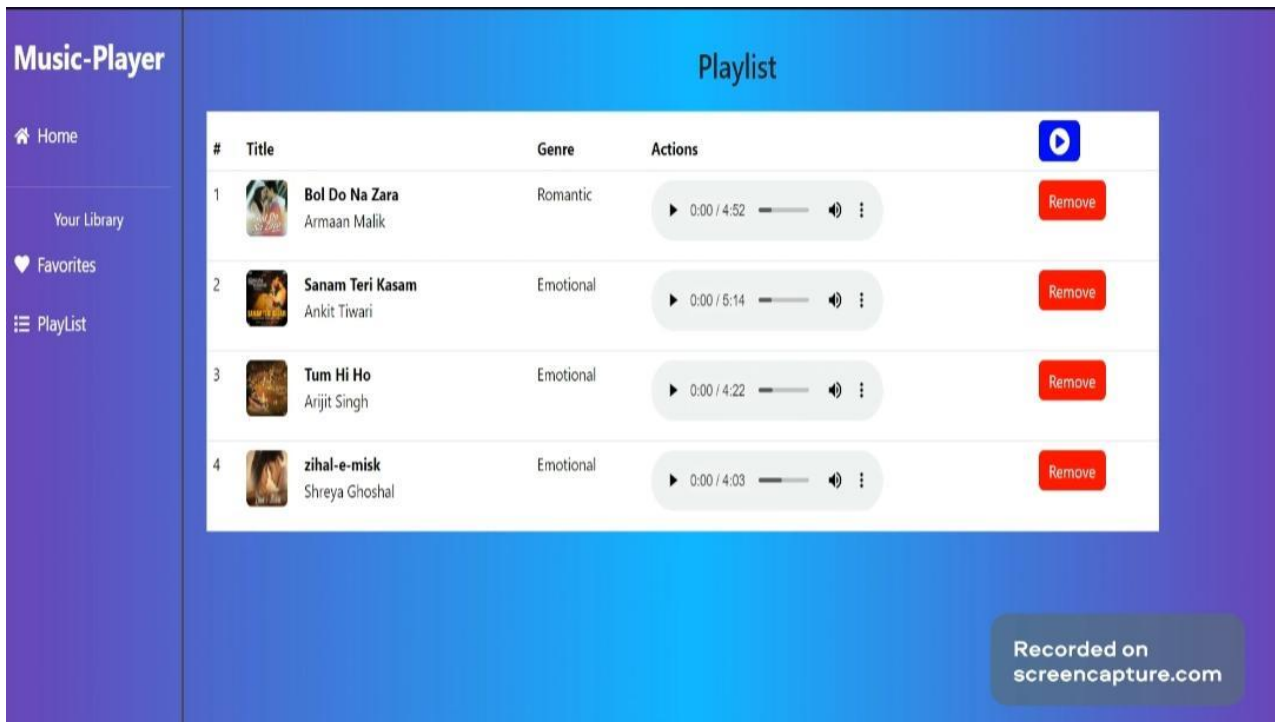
Music-Player

Home

Your Library

Favorites

PlayList

Playlist

| # | Title | Genre | Actions | |
|---|---|---|---|---|
| 1 | Bol Do Na Zara<br>Armaan Malik | Romantic | 0:00 / 4:52 | Remove |
| 2 | Sanam Teri Kasam<br>Ankit Tiwari | Emotional | 0:00 / 5:14 | Remove |
| 3 | Tum Hi Ho<br>Arijit Singh | Emotional | 0:00 / 4:22 | Remove |
| 4 | zihal-e-misk<br>Shreya Ghoshal | Emotional | 0:00 / 4:03 | Remove |

Recorded on screencapture.com